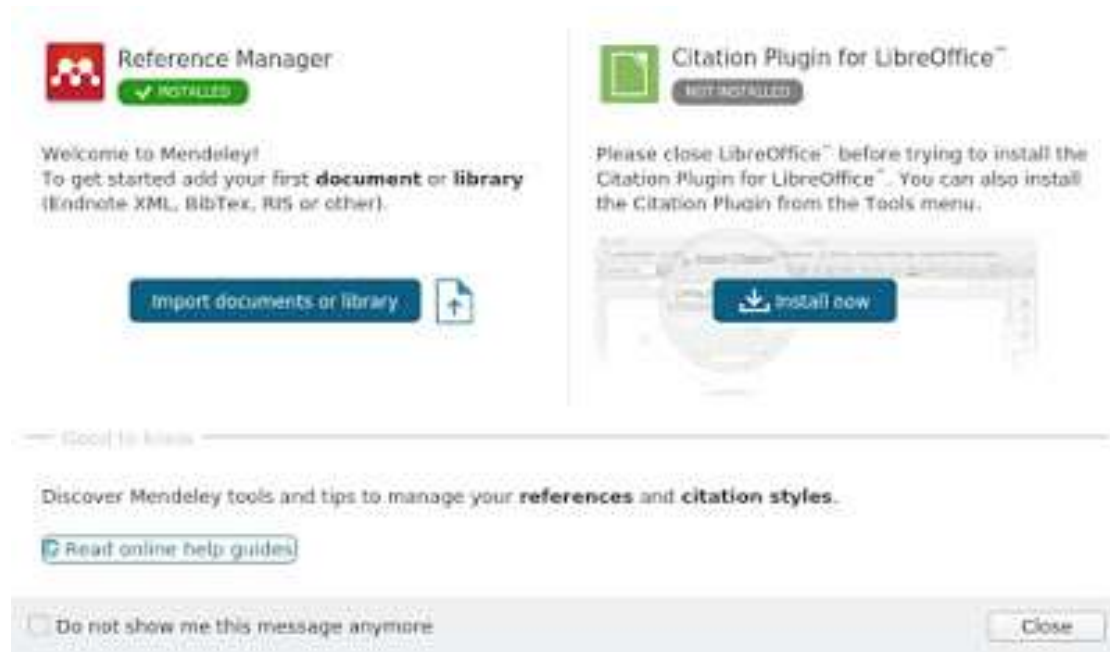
Reference Manager
INSTALLED

Welcome to Mendeley!
To get started add your first **document** or **library** (Endnote XML, BibTex, RIS or other).

Import documents or library

Citation Plugin for LibreOffice™
NOT INSTALLED

Please close LibreOffice™ before trying to install the Citation Plugin for LibreOffice™. You can also install the Citation Plugin from the Tools menu.

Install now

Good to know

Discover Mendeley tools and tips to manage your **references** and **citation styles**.

Read online help guides

Do not show me this message anymore

Close